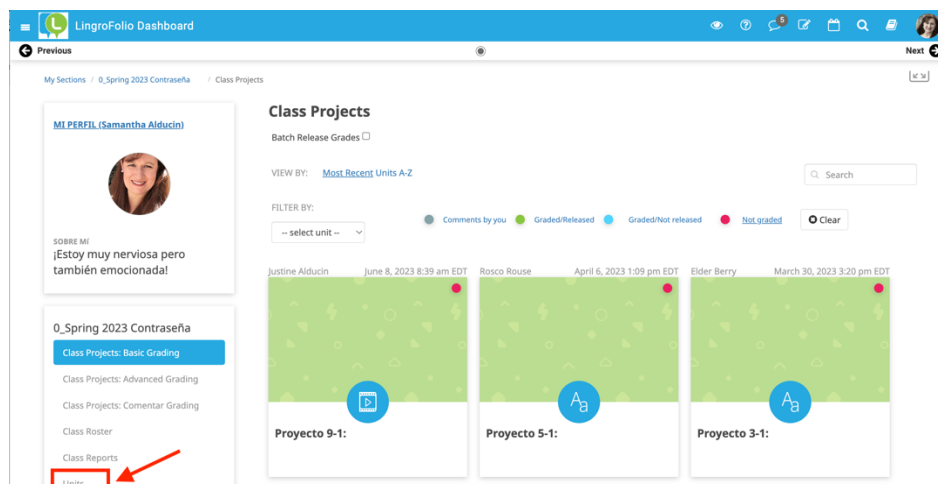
LingroFolio Dashboard

5

Previous

Next

My Sections / 0_Spring 2023 Contraseña / Class Projects

MI PERFIL (Samantha Alducin)

SOBRE MÍ
¡Estoy muy nerviosa pero también emocionada!

0_Spring 2023 Contraseña

Class Projects: Basic Grading

Class Projects: Advanced Grading

Class Projects: Comentar Grading

Class Roster

Class Reports

Units

Class Projects

Batch Release Grades

VIEW BY: Most Recent Units A-Z

Search

FILTER BY:

-- select unit --

Comments by you Graded/Released Graded/Not released Not graded

Clear

Justine Alducin June 8, 2023 8:39 am EDT

Rosco Rouse April 6, 2023 1:09 pm EDT

Elder Berry March 30, 2023 3:20 pm EDT

Proyecto 9-1:

Proyecto 5-1:

Proyecto 3-1: